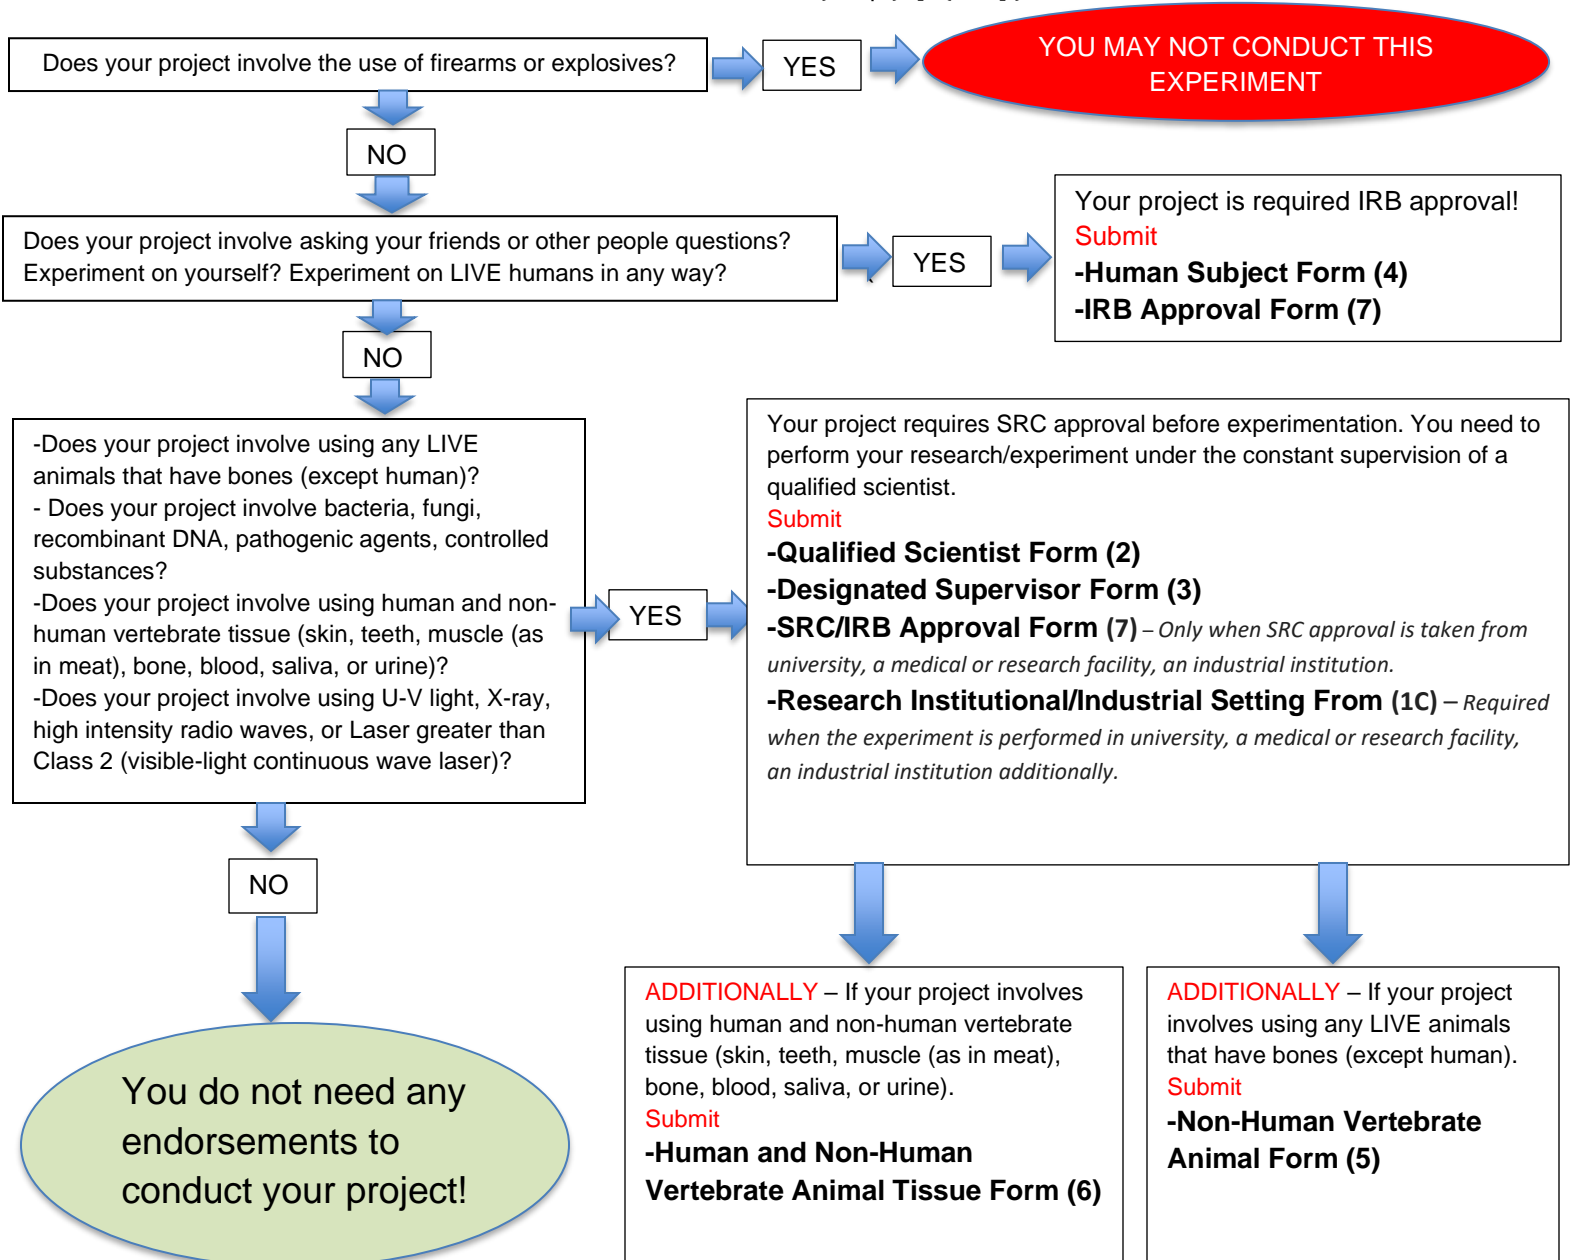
Does your project involve the use of firearms or explosives?

YES

YOU MAY NOT CONDUCT THIS EXPERIMENT

NO

Does your project involve asking your friends or other people questions? Experiment on yourself? Experiment on LIVE humans in any way?

YES

Your project is required IRB approval!
Submit
**-Human Subject Form (4)**
**-IRB Approval Form (7)**

NO

-Does your project involve using any LIVE animals that have bones (except human)?
- Does your project involve bacteria, fungi, recombinant DNA, pathogenic agents, controlled substances?
-Does your project involve using human and non-human vertebrate tissue (skin, teeth, muscle (as in meat), bone, blood, saliva, or urine)?
-Does your project involve using U-V light, X-ray, high intensity radio waves, or Laser greater than Class 2 (visible-light continuous wave laser)?

YES

Your project requires SRC approval before experimentation. You need to perform your research/experiment under the constant supervision of a qualified scientist.
Submit
**-Qualified Scientist Form (2)**
**-Designated Supervisor Form (3)**
**-SRC/IRB Approval Form (7)** – *Only when SRC approval is taken from university, a medical or research facility, an industrial institution.*
**-Research Institutional/Industrial Setting From (1C)** – *Required when the experiment is performed in university, a medical or research facility, an industrial institution additionally.*

NO

You do not need any endorsements to conduct your project!

ADDITIONALLY – If your project involves using human and non-human vertebrate tissue (skin, teeth, muscle (as in meat), bone, blood, saliva, or urine).
Submit
**-Human and Non-Human Vertebrate Animal Tissue Form (6)**

ADDITIONALLY – If your project involves using any LIVE animals that have bones (except human).
Submit
**-Non-Human Vertebrate Animal Form (5)**